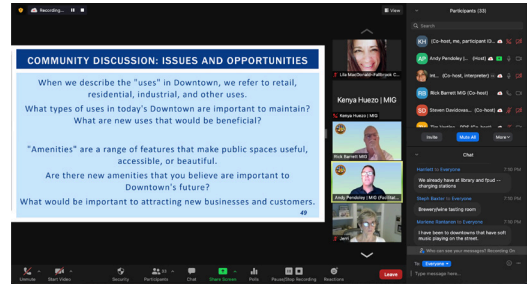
Recording...

View

COMMUNITY DISCUSSION: ISSUES AND OPPORTUNITIES

When we describe the "uses" in Downtown, we refer to retail, residential, industrial, and other uses.

What types of uses in today's Downtown are important to maintain? What are new uses that would be beneficial?

"Amenities" are a range of features that make public spaces useful, accessible, or beautiful.

Are there new amenities that you believe are important to Downtown's future?

What would be important to attracting new businesses and customers.

49

Lila MacDonald-Pettibone C...

Kenya Huezo | MIG

Rick Barrett MIG

Andy Pendoley | MIG (Facilitat...

Jerri

Participants (33)

Search

(Co-host, me, participant ID...

AP Andy Pendoley (... (Host)

Int... (Co-host, interpreter) in

RB Rick Barrett MIG (Co-host)

SD Steven Davidovcs... (Co-host)

Invite

Mute All

More

Chat

Harriett to Everyone 7:15 PM

We already have a library and food -- charging stations

Steph Baxter to Everyone 7:16 PM

Brewery/wine tasting room

Marlene Redlaner to Everyone 7:16 PM

I have been to downtowns that have soft music playing on the street.

Who can see your messages? Recording On

To: Everyone

Type message here...

Unmute

Start Video

Security

Participants 33

Chat

Share Screen

Polls

Pause/Stop Recording

Reactions

Leave